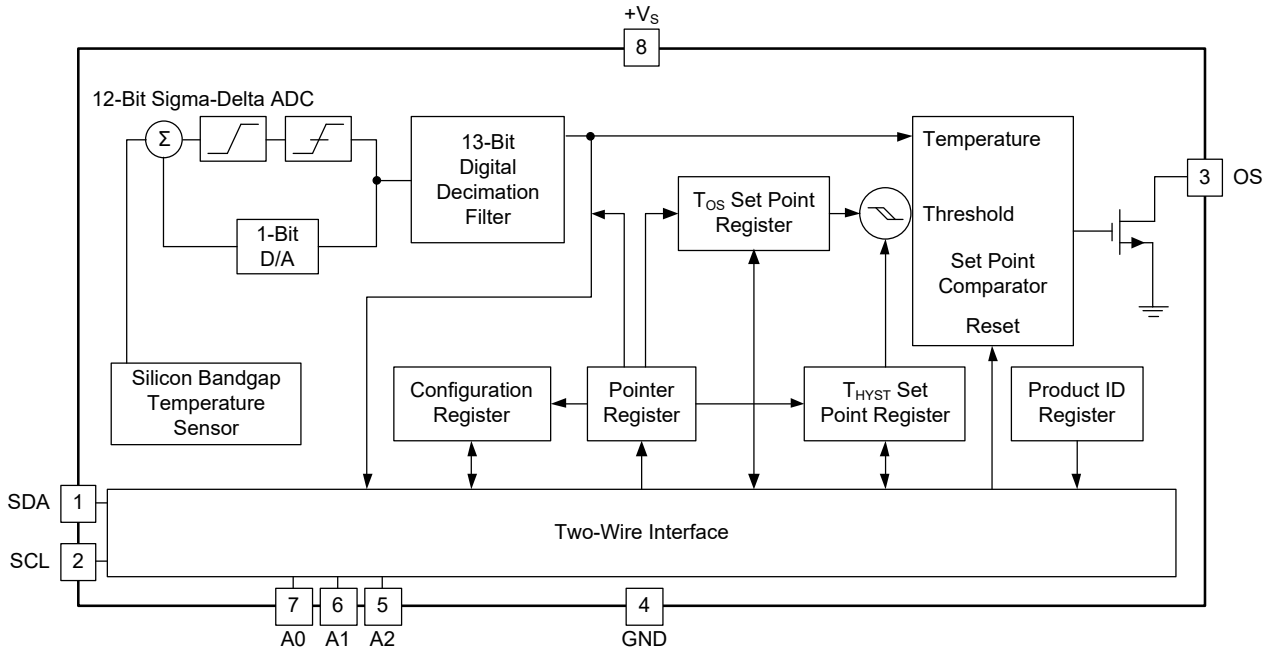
$+V_S$

8

12-Bit Sigma-Delta ADC

Σ

1-Bit D/A

13-Bit Digital Decimation Filter

$T_{OS}$ Set Point Register

Temperature

Threshold

Set Point Comparator

Reset

3

OS

Silicon Bandgap Temperature Sensor

Configuration Register

Pointer Register

$T_{HYST}$ Set Point Register

Product ID Register

SDA

1

SCL

2

Two-Wire Interface

7

6

5

4

A0

A1

A2

GND